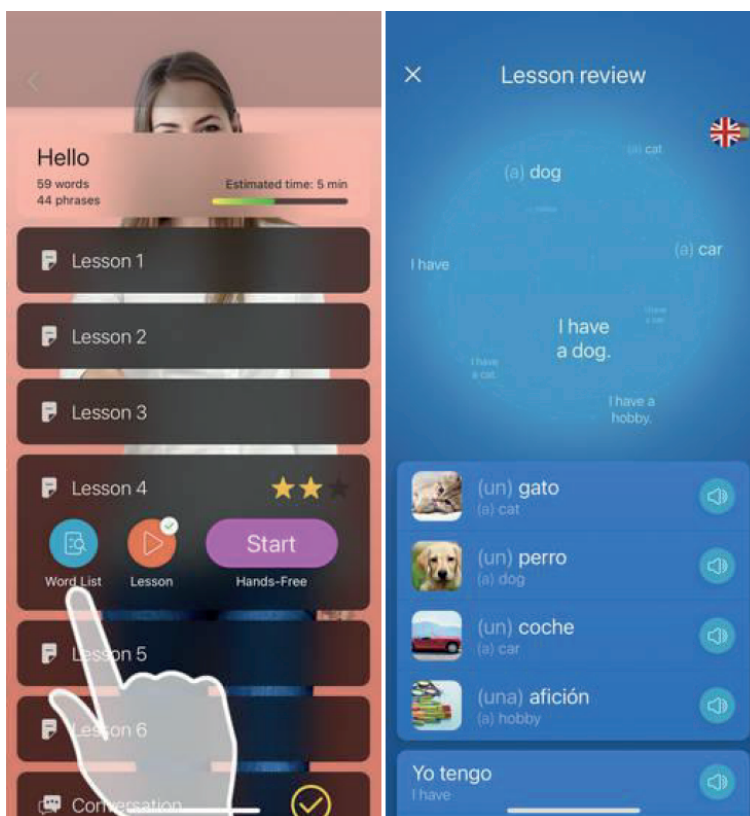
Hello
59 words
44 phrases
Estimated time: 5 min

Lesson 1

Lesson 2

Lesson 3

Lesson 4

Word List
Lesson
Start
Hands-Free

Lesson 5

Lesson 6

Conversation

Lesson review

(a) cat
(a) dog
(a) car
I have
I have a dog.
I have a cat.
I have a hobby.

(un) gato
(a) cat

(un) perro
(a) dog

(un) coche
(a) car

(una) afición
(a) hobby

Yo tengo
I have